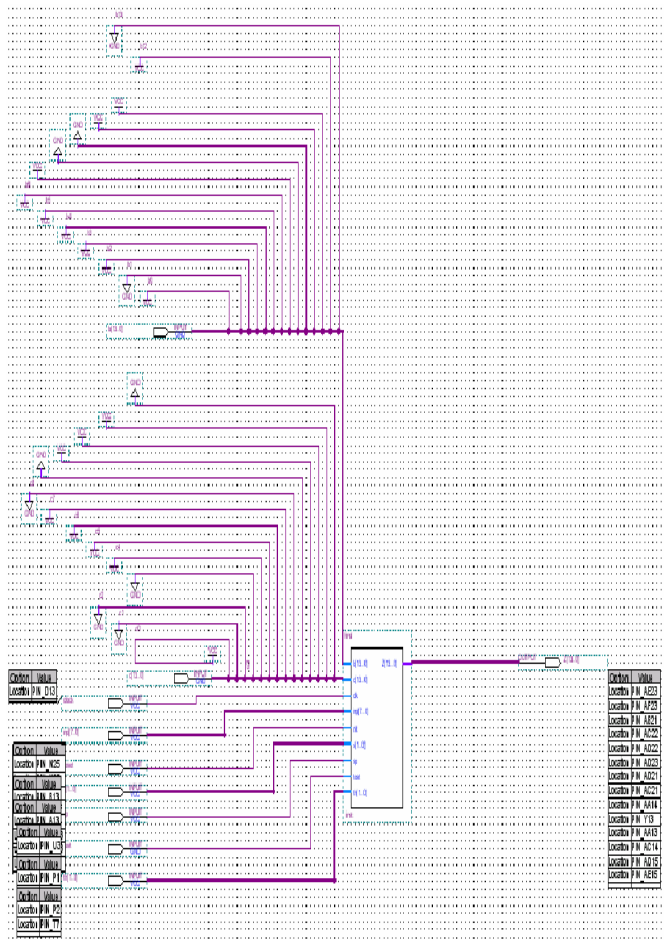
GND

GND

GND

GND

GND

GND

GND

GND

GND

GND

INPUT

INPUT

| Option | Value |
|---|---|
| Location | PIN_D13 |

| Option | Value |
|---|---|
| Location | PIN_N25 |

| Option | Value |
|---|---|
| Location | PIN_A13 |

| Option | Value |
|---|---|
| Location | PIN_A13 |

| Option | Value |
|---|---|
| Location | PIN_U3 |

| Option | Value |
|---|---|
| Location | PIN_P1 |

| Option | Value |
|---|---|
| Location | PIN_P2 |
| Location | PIN_T7 |

INPUT

INPUT

INPUT

INPUT

INPUT

INPUT

clk

rst

OUTPUT

| Option | Value |
|---|---|
| Location | PIN_AE23 |
| Location | PIN_AF23 |
| Location | PIN_AB21 |
| Location | PIN_AC22 |
| Location | PIN_AD22 |
| Location | PIN_AD23 |
| Location | PIN_AD21 |
| Location | PIN_AC21 |
| Location | PIN_AA14 |
| Location | PIN_Y13 |
| Location | PIN_AA13 |
| Location | PIN_AC14 |
| Location | PIN_AD15 |
| Location | PIN_AE15 |